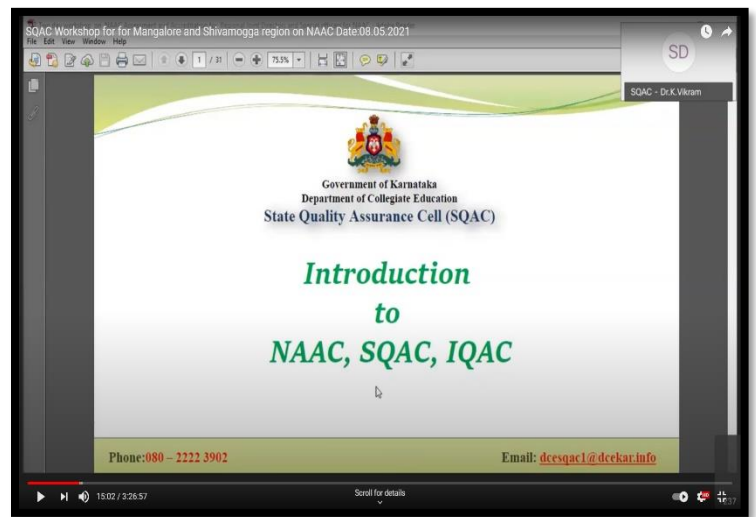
SQAC Workshop for for Mangalore and Shivamogga region on NAAC Date:08.05.2021

File Edit View Window Help

1 / 31

75.5%

SD

SQAC - Dr.K.Vikram

Government of Karnataka
Department of Collegiate Education
State Quality Assurance Cell (SQAC)

Introduction
to
NAAC, SQAC, IQAC

Phone:080 – 2222 3902

Email: dcesqac1@dcekar.info

15:02 / 3:26:57

Scroll for details